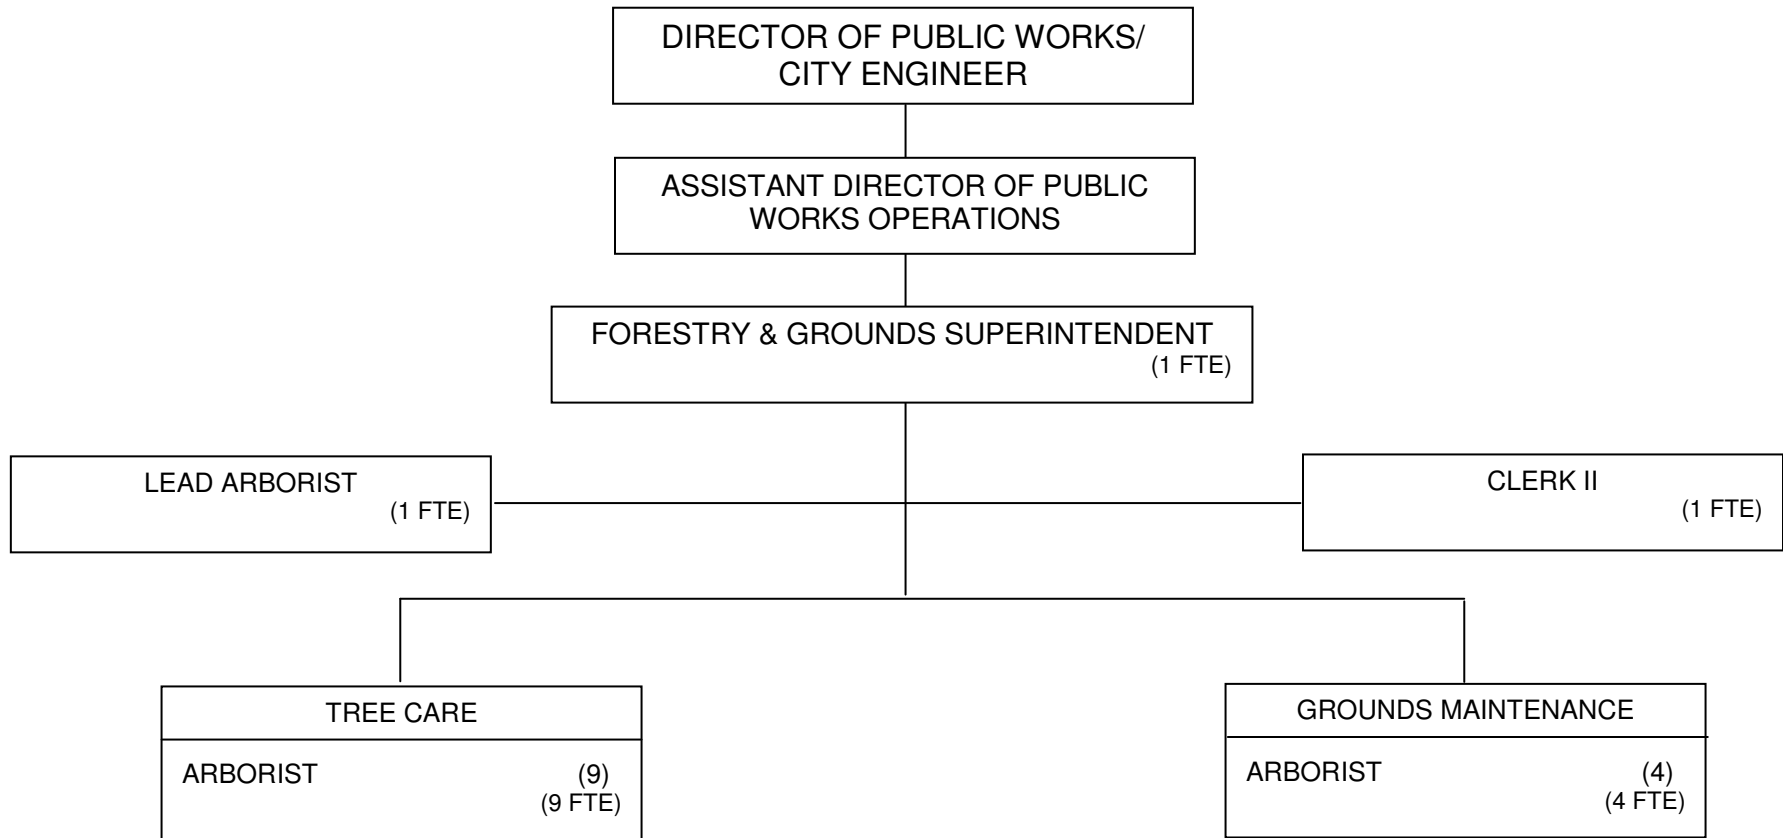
DIRECTOR OF PUBLIC WORKS/
CITY ENGINEER

ASSISTANT DIRECTOR OF PUBLIC WORKS OPERATIONS

FORESTRY & GROUNDS SUPERINTENDENT
(1 FTE)

LEAD ARBORIST
(1 FTE)

CLERK II
(1 FTE)

TREE CARE

ARBORIST (9)
(9 FTE)

GROUNDS MAINTENANCE

ARBORIST (4)
(4 FTE)